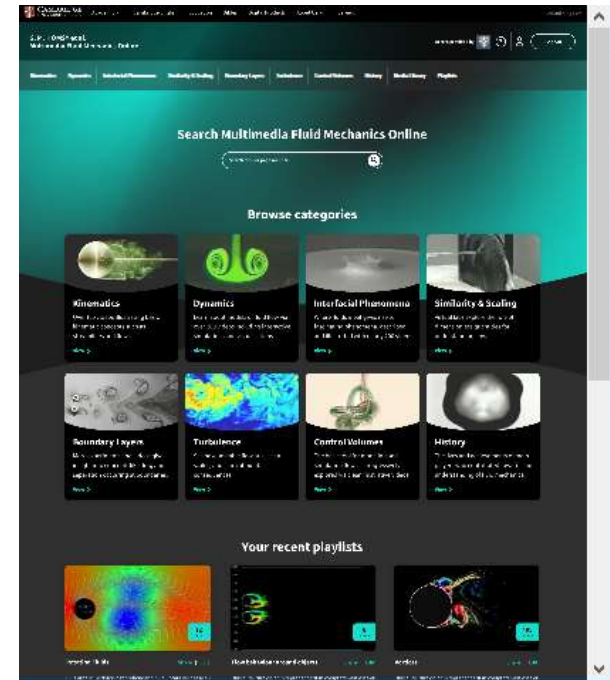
Multimedia Fluid Mechanics Online

Kinematics Dynamics Interfacial Phenomena Similarity & Scaling Boundary Layers Turbulence Control Volumes History Media Library Playlists

Search Multimedia Fluid Mechanics Online

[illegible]

Browse categories

Kinematics

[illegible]

View >

Dynamics

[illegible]

View >

Interfacial Phenomena

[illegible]

View >

Similarity & Scaling

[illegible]

View >

Boundary Layers

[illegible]

View >

Turbulence

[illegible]

View >

Control Volumes

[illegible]

View >

History

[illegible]

View >

Your recent playlists

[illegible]

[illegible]

Vortices